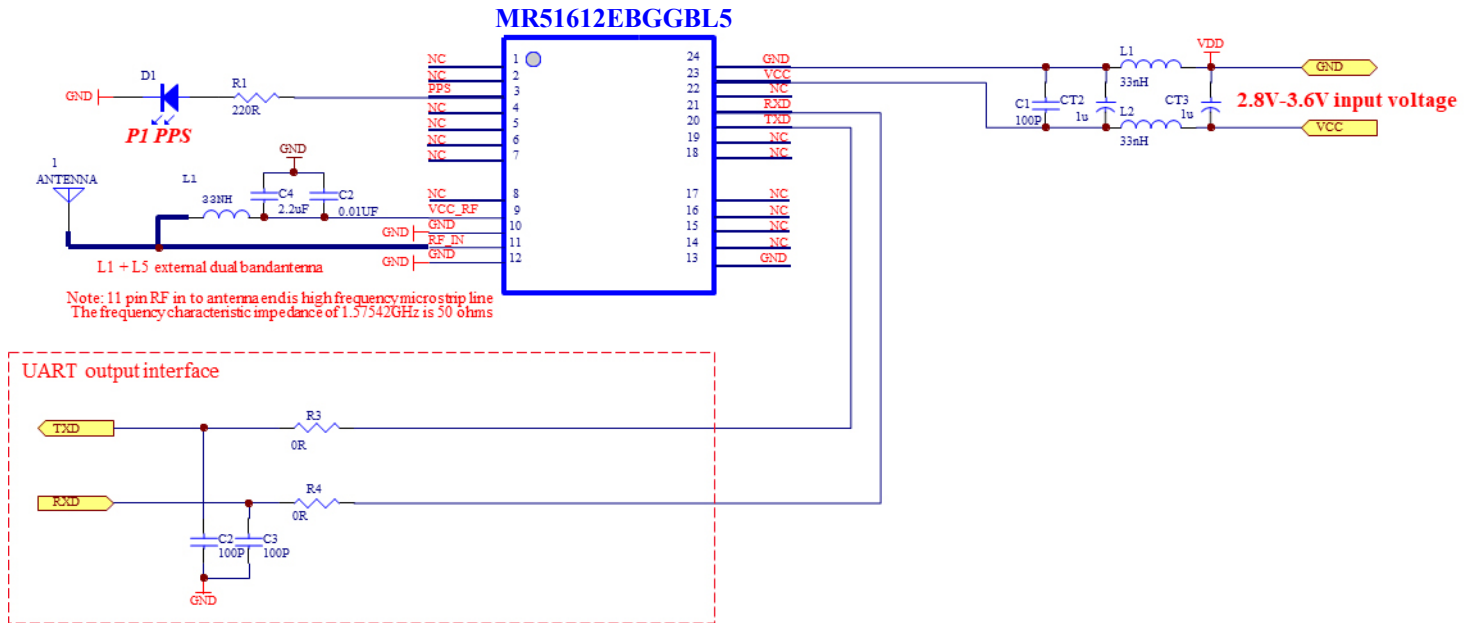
MR51612EBGGBL5

GND D1 R1 220R

P1 PPS

1 ANTENNA

L1 33NH

GND

C4 2.2uF

C2 0.01UF

L1 + L5 external dual bandantenna

Note: 11 pin RF in to antenna endis high frequency microstrip line
The frequency characteristic impedance of 1.57542GHz is 50 ohms

NC 1
NC 2
PPS 3
NC 4
NC 5
NC 6
NC 7
NC 8
VCC_RF 9
GND 10
GND RF_IN 11
GND GND 12

24 GND
23 VCC
22 NC
21 RXD
20 TXD
19 NC
18 NC
17 NC
16 NC
15 NC
14 NC
13 GND

C1 100P
CT2 1u
L1 33nH
L2 33nH
CT3 1u
VDD
GND
VCC
2.8V-3.6V input voltage

UART output interface

TXD
R3 0R
RXD
R4 0R
C2 100P
C3 100P
GND